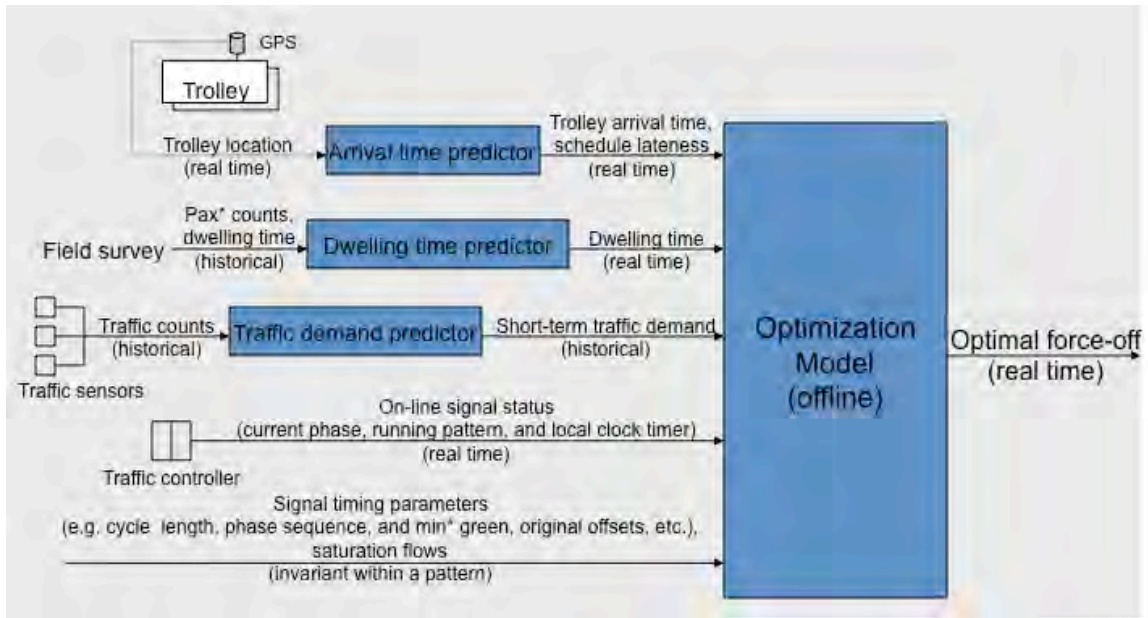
GPS

Trolley

Trolley location (real time)

Arrival time predictor

Trolley arrival time, schedule lateness (real time)

Field survey

Pax* counts, dwelling time (historical)

Dwelling time predictor

Dwelling time (real time)

Traffic counts (historical)

Traffic demand predictor

Short-term traffic demand (historical)

Traffic sensors

Optimization Model (offline)

Optimal force-off (real time)

On-line signal status (current phase, running pattern, and local clock timer) (real time)

Traffic controller

Signal timing parameters (e.g. cycle length, phase sequence, and min* green, original offsets, etc.), saturation flows (invariant within a pattern)